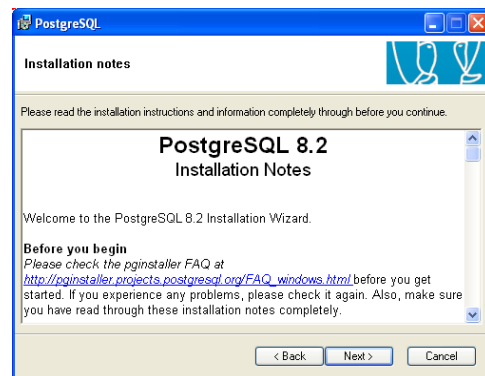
PostgreSQL

Installation notes

Please read the installation instructions and information completely through before you continue.

PostgreSQL 8.2
Installation Notes

Welcome to the PostgreSQL 8.2 Installation Wizard.

**Before you begin**
*Please check the pginstaller FAQ at* http://pginstaller.projects.postgresql.org/FAQ_windows.html before you get started. If you experience any problems, please check it again. Also, make sure you have read through these installation notes completely.

< Back  Next >  Cancel